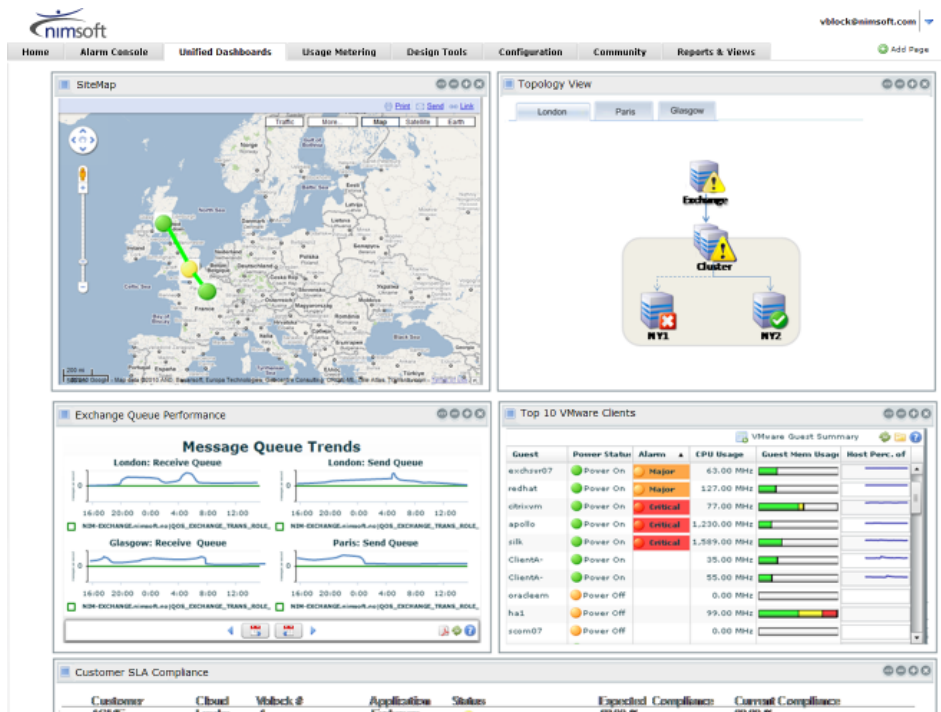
nimsoft

vblock@nimsoft.com

Home | Alarm Console | Unified Dashboards | Usage Metering | Design Tools | Configuration | Community | Reports & Views

Add Page

SiteMap

Print Send Link

Traffic More... Map Satellite Earth

France

Topology View

London Paris Glasgow

Exchange

Cluster

NY1 NY2

Exchange Queue Performance

Message Queue Trends

London: Receive Queue

London: Send Queue

16:00 20:00 0:00 4:00 8:00 12:00

16:00 20:00 0:00 4:00 8:00 12:00

NIM-EXCHANGE.nimsoft.no|QOS_EXCHANGE_TRANS_ROLE_

NIM-EXCHANGE.nimsoft.no|QOS_EXCHANGE_TRANS_ROLE_

Glasgow: Receive Queue

Paris: Send Queue

16:00 20:00 0:00 4:00 8:00 12:00

16:00 20:00 0:00 4:00 8:00 12:00

NIM-EXCHANGE.nimsoft.no|QOS_EXCHANGE_TRANS_ROLE_

NIM-EXCHANGE.nimsoft.no|QOS_EXCHANGE_TRANS_ROLE_

Top 10 VMware Clients

VMware Guest Summary

| Guest | Power Status | Alarm | CPU Usage | Guest Mem Usage | Host Perc. of |
|---|---|---|---|---|---|
| exchsvr07 | Power On | Major | 63.00 MHz | | |
| redhat | Power On | Major | 127.00 MHz | | |
| citrixvm | Power On | Critical | 77.00 MHz | | |
| apollo | Power On | Critical | 1,230.00 MHz | | |
| silk | Power On | Critical | 1,589.00 MHz | | |
| ClientA- | Power On | | 35.00 MHz | | |
| ClientA- | Power On | | 55.00 MHz | | |
| oracleem | Power Off | | 0.00 MHz | | |
| ha1 | Power Off | | 99.00 MHz | | |
| scom07 | Power Off | | 0.00 MHz | | |

Customer SLA Compliance

Customer Cloud Vblock # Application Status Expected Compliance Current Compliance